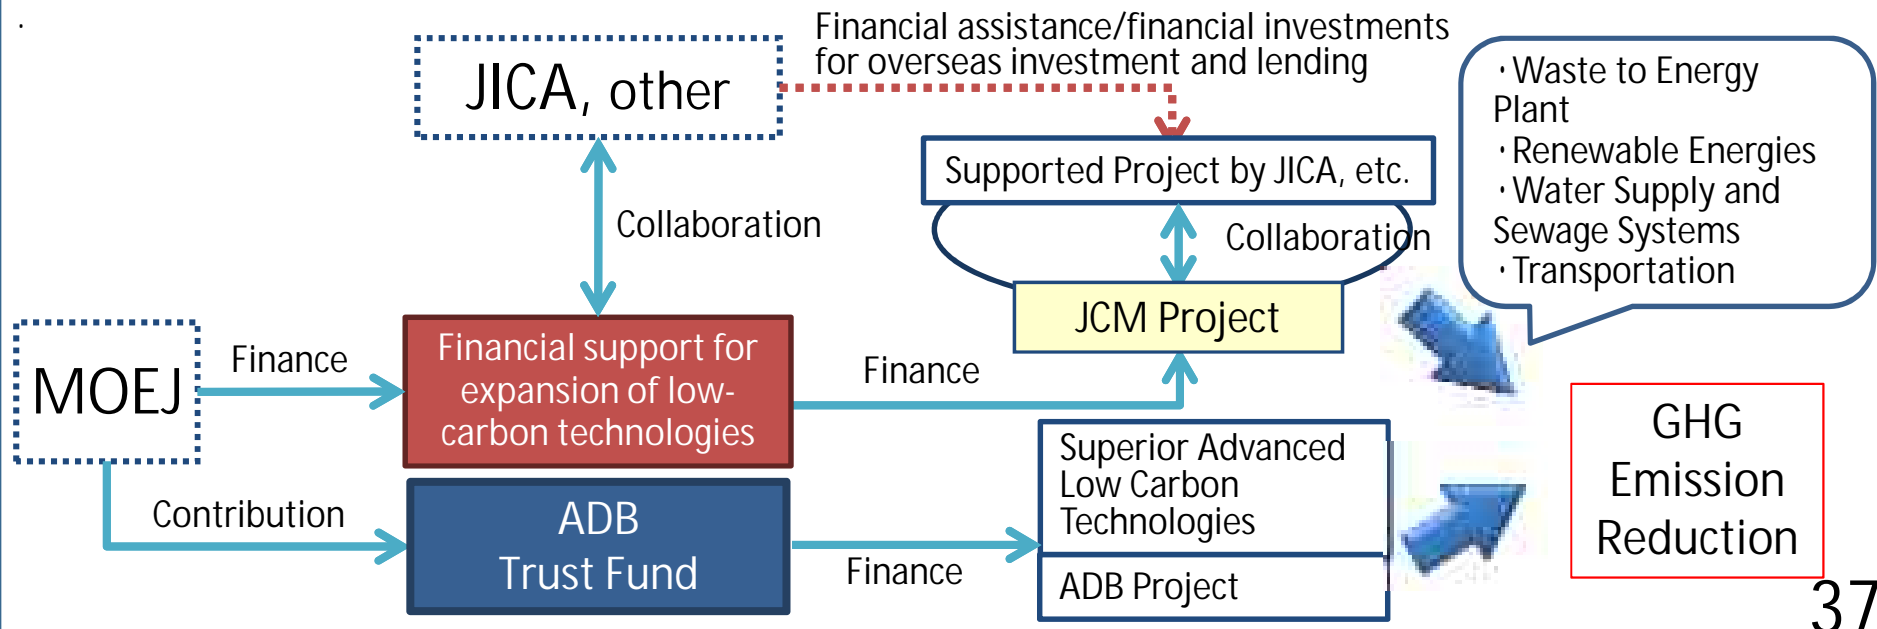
JICA, other

Financial assistance/financial investments for overseas investment and lending

・Waste to Energy Plant
・Renewable Energies
・Water Supply and Sewage Systems
・Transportation

Supported Project by JICA, etc.

Collaboration

Collaboration

JCM Project

MOEJ

Finance

Financial support for expansion of low-carbon technologies

Finance

GHG Emission Reduction

Contribution

ADB Trust Fund

Superior Advanced Low Carbon Technologies

ADB Project

Finance

37